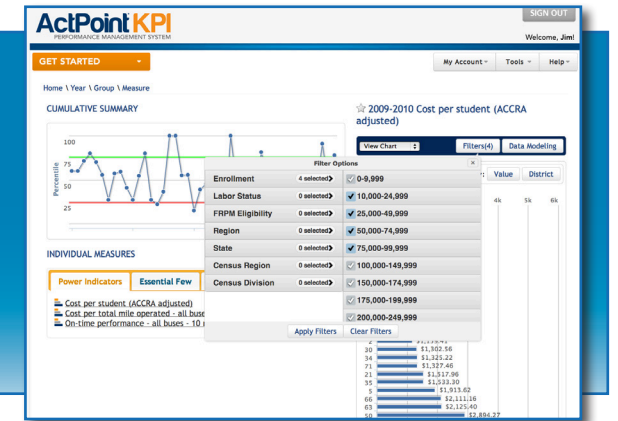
ActPoint KPI
PERFORMANCE MANAGEMENT SYSTEM

SIGN OUT
Welcome, Jim!

GET STARTED

My Account
Tools
Help

Home \ Year \ Group \ Measure

CUMULATIVE SUMMARY

100
75
50
25
Percentile

2009-2010 Cost per student (ACCRA adjusted)

View Chart
Filters(4)
Data Modeling

Value
District

4k
5k
6k

Filter Options

| Enrollment | 4 selected | 0-9,999 |
|---|---|---|
| Labor Status | 0 selected | 10,000-24,999 |
| FRPM Eligibility | 0 selected | 25,000-49,999 |
| Region | 0 selected | 50,000-74,999 |
| State | 0 selected | 75,000-99,999 |
| Census Region | 0 selected | 100,000-149,999 |
| Census Division | 0 selected | 150,000-174,999 |
| | | 175,000-199,999 |
| | | 200,000-249,999 |

Apply Filters
Clear Filters

INDIVIDUAL MEASURES

Power Indicators
Essential Few

Cost per student (ACCRA adjusted)
Cost per total mile operated - all buse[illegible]
On-time performance - all buses - 10 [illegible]

2
30 $1,302.56
34 $1,325.22
71 $1,327.46
21 $1,317.96
35 $1,533.30
5 $1,913.62
66 $2,111.16
63 $2,125.40
50 $2,894.27